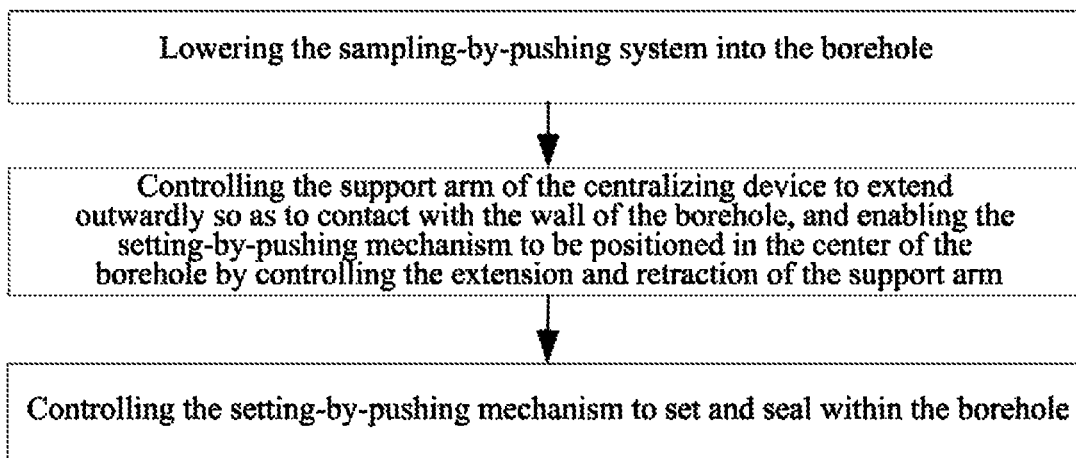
Lowering the sampling-by-pushing system into the borehole

Controlling the support arm of the centralizing device to extend outwardly so as to contact with the wall of the borehole, and enabling the setting-by-pushing mechanism to be positioned in the center of the borehole by controlling the extension and retraction of the support arm

Controlling the setting-by-pushing mechanism to set and seal within the borehole